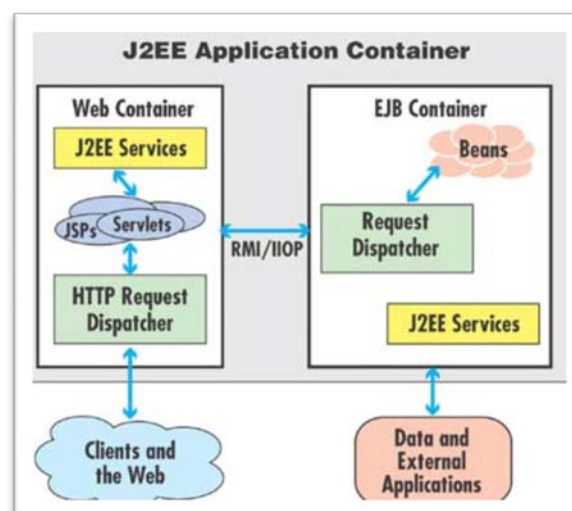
J2EE Application Container

Web Container

J2EE Services

JSPs Servlets

HTTP Request Dispatcher

RMI/IIOP

EJB Container

Beans

Request Dispatcher

J2EE Services

Clients and the Web

Data and External Applications